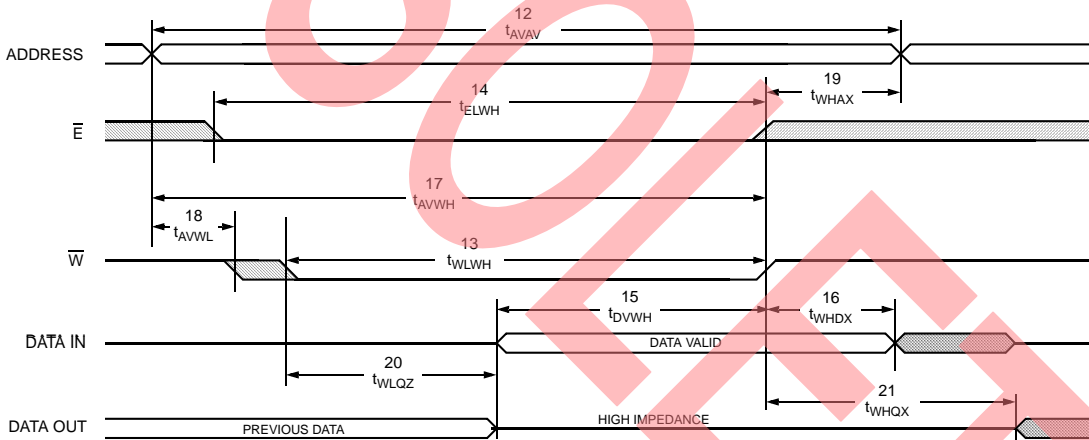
12
$t_{AVAV}$

ADDRESS

14
$t_{ELWH}$

19
$t_{WHAX}$

$\overline{E}$

17
$t_{AVWH}$

18
$t_{AVWL}$

13
$t_{WLWH}$

$\overline{W}$

15
$t_{DVWH}$

16
$t_{WHDX}$

DATA IN

DATA VALID

20
$t_{WLQZ}$

21
$t_{WHQX}$

DATA OUT

PREVIOUS DATA

HIGH IMPEDANCE